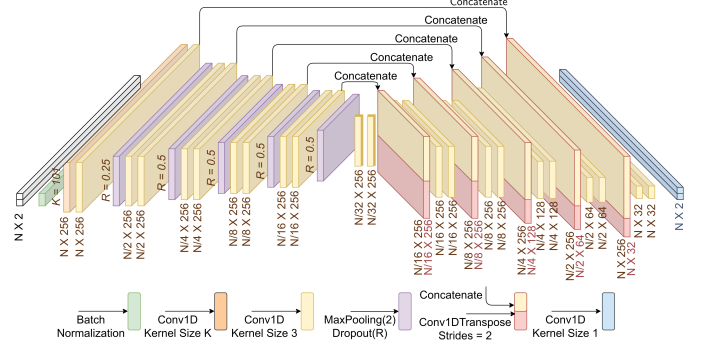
Concatenate
Concatenate
Concatenate
Concatenate
Concatenate

N X 2
K = 101
N X 256
N X 256
R = 0.25
N/2 X 256
N/2 X 256
R = 0.5
N/4 X 256
N/4 X 256
R = 0.5
N/8 X 256
N/8 X 256
R = 0.5
N/16 X 256
N/16 X 256
R = 0.5
N/32 X 256
N/32 X 256
N/16 X 256
N/16 X 256
N/16 X 256
N/16 X 256
N/8 X 256
N/8 X 256
N/8 X 256
N/8 X 256
N/4 X 256
N/4 X 128
N/4 X 128
N/4 X 128
N/2 X 256
N/2 X 64
N/2 X 64
N/2 X 64
N X 256
N X 32
N X 32
N X 32
N X 2

Batch Normalization
Conv1D Kernel Size K
Conv1D Kernel Size 3
MaxPooling(2) Dropout(R)
Concatenate
Conv1DTranspose Strides = 2
Conv1D Kernel Size 1